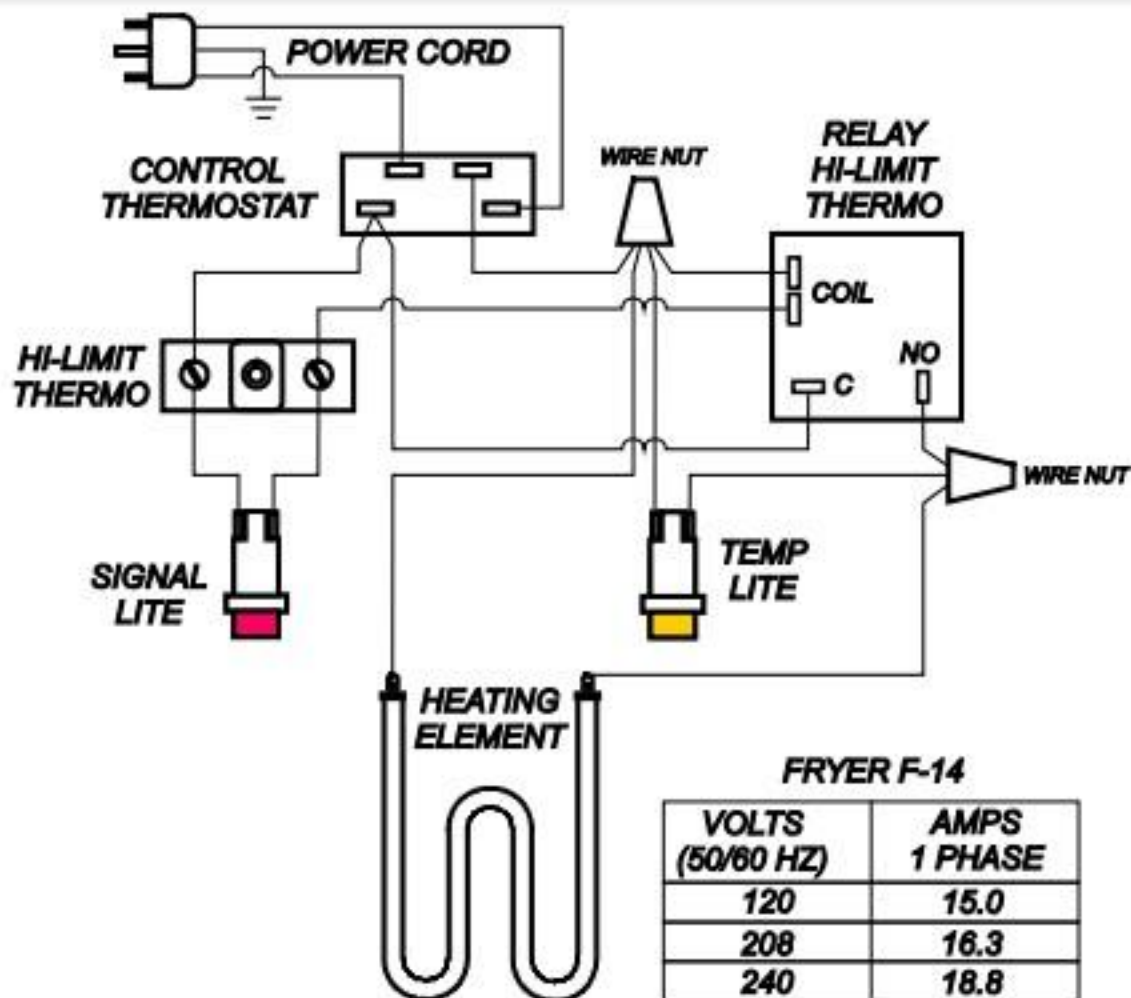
POWER CORD

CONTROL THERMOSTAT

WIRE NUT

RELAY HI-LIMIT THERMO

COIL

HI-LIMIT THERMO

NO

C

WIRE NUT

SIGNAL LITE

TEMP LITE

HEATING ELEMENT

FRYER F-14

| VOLTS (50/60 HZ) | AMPS 1 PHASE |
|---|---|
| 120 | 15.0 |
| 208 | 16.3 |
| 240 | 18.8 |